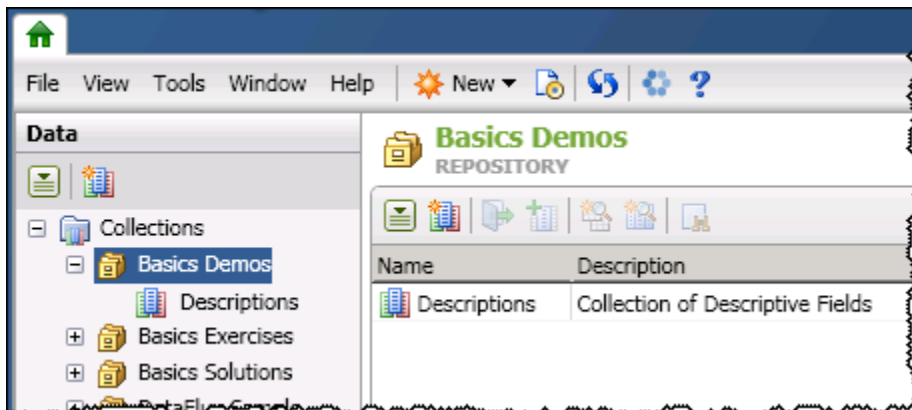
File View Tools Window Help New ▾ ?

Data

Collections

Basics Demos

Descriptions

Basics Exercises

Basics Solutions

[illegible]

Basics Demos
REPOSITORY

| Name | Description |
|---|---|
| Descriptions | Collection of Descriptive Fields |